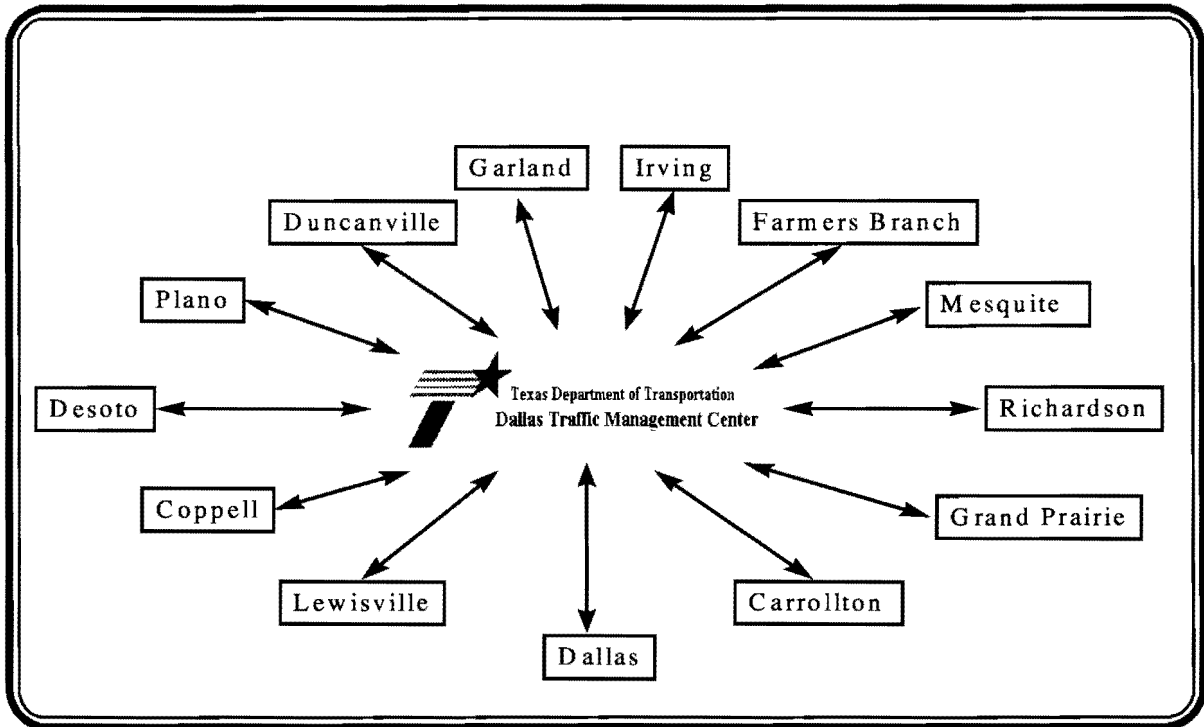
Garland

Irving

Duncanville

Farmers Branch

Plano

Mesquite

Texas Department of Transportation
Dallas Traffic Management Center

Desoto

Richardson

Coppell

Grand Prairie

Lewisville

Carrollton

Dallas